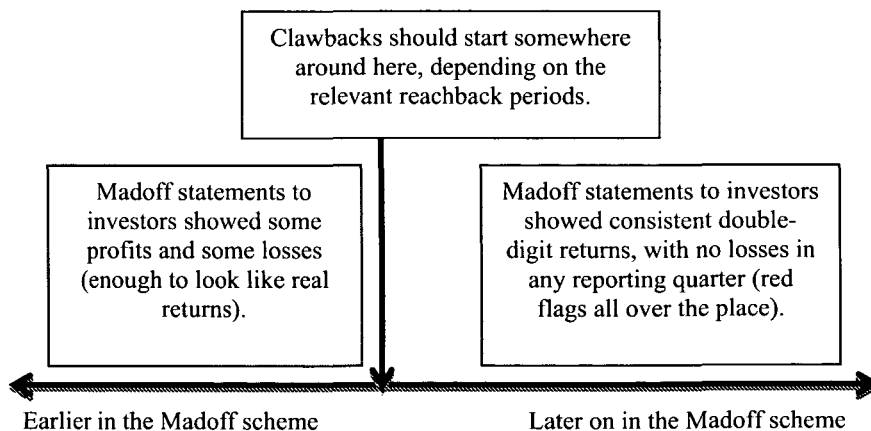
Clawbacks should start somewhere around here, depending on the relevant reachback periods.

Madoff statements to investors showed some profits and some losses (enough to look like real returns).

Madoff statements to investors showed consistent double-digit returns, with no losses in any reporting quarter (red flags all over the place).

Earlier in the Madoff scheme

Later on in the Madoff scheme